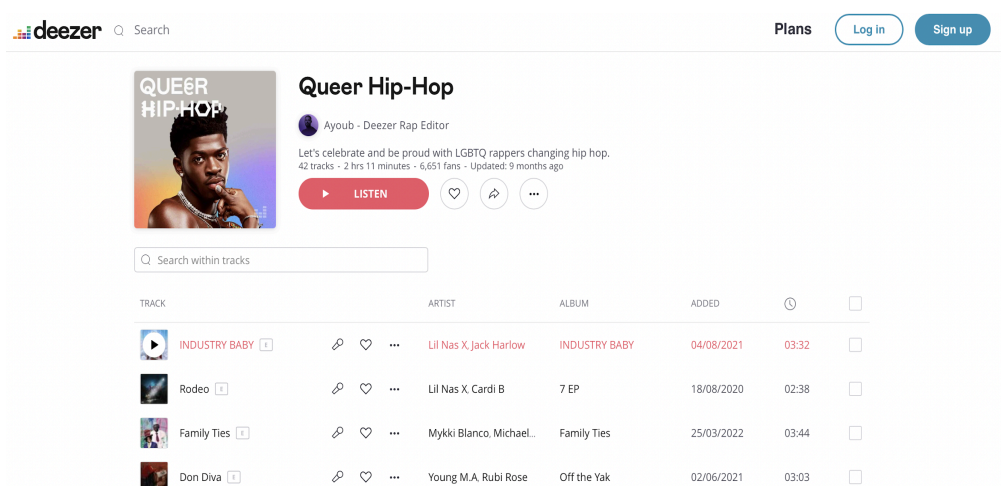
deezer Search

Plans Log in Sign up

QUEER HIP-HOP

Queer Hip-Hop

Ayoub - Deezer Rap Editor

Let's celebrate and be proud with LGBTQ rappers changing hip hop.
42 tracks - 2 hrs 11 minutes - 6,651 fans - Updated: 9 months ago

LISTEN

Search within tracks

| TRACK | ARTIST | ALBUM | ADDED | |
|---|---|---|---|---|
| INDUSTRY BABY E | Lil Nas X, Jack Harlow | INDUSTRY BABY | 04/08/2021 | 03:32 |
| Rodeo E | Lil Nas X, Cardi B | 7 EP | 18/08/2020 | 02:38 |
| Family Ties E | Mykki Blanco, Michael... | Family Ties | 25/03/2022 | 03:44 |
| Don Diva E | Young M.A, Rubi Rose | Off the Yak | 02/06/2021 | 03:03 |